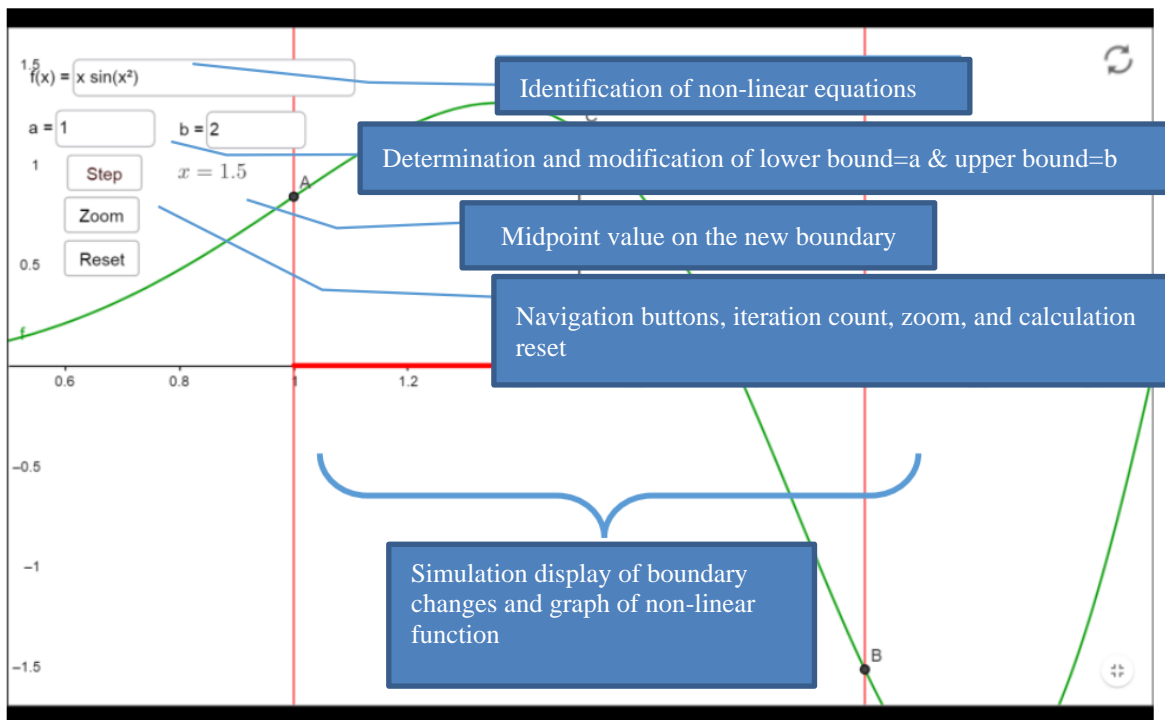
1.5

f(x) = x sin(x²)

Identification of non-linear equations

a = 1

b = 2

Determination and modification of lower bound=a & upper bound=b

1

Step

$x = 1.5$

A

Zoom

Midpoint value on the new boundary

0.5

Reset

Navigation buttons, iteration count, zoom, and calculation reset

f

0.6

0.8

1

1.2

-0.5

-1

Simulation display of boundary changes and graph of non-linear function

B

-1.5